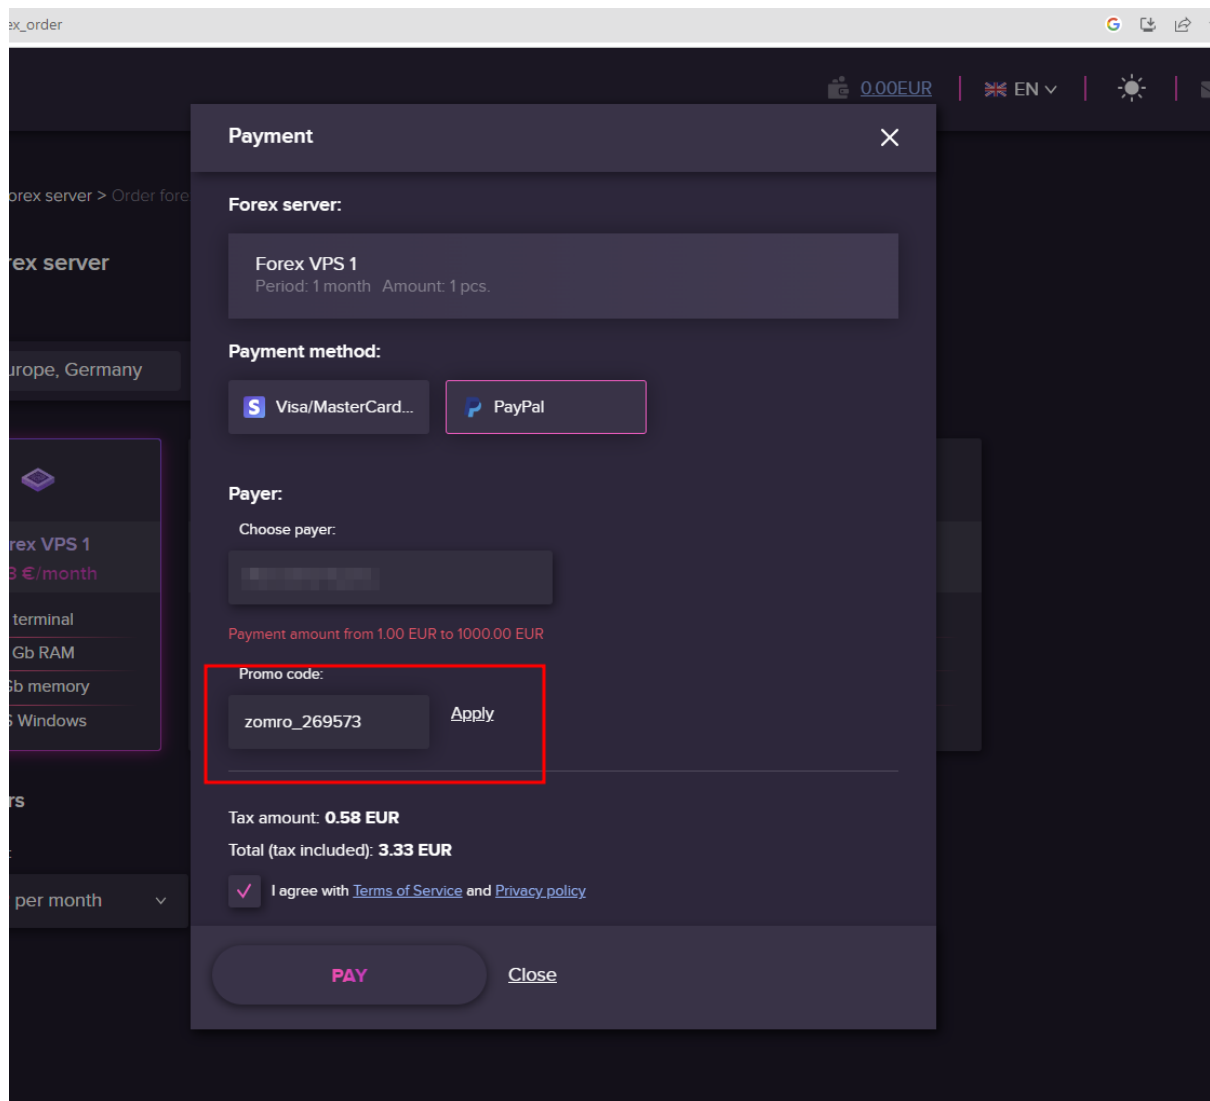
ex_order

0.00EUR | EN

orex server > Order fore

ex server

urope, Germany

rex VPS 1
3 €/month

terminal
Gb RAM
Gb memory
S Windows

rs

per month

Payment

Forex server:

Forex VPS 1
Period: 1 month Amount: 1 pcs.

Payment method:

Visa/MasterCard...
PayPal

Payer:

Choose payer:

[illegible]

Payment amount from 1.00 EUR to 1000.00 EUR

Promo code:

zomro_269573
Apply

Tax amount: 0.58 EUR

Total (tax included): 3.33 EUR

I agree with Terms of Service and Privacy policy

PAY
Close